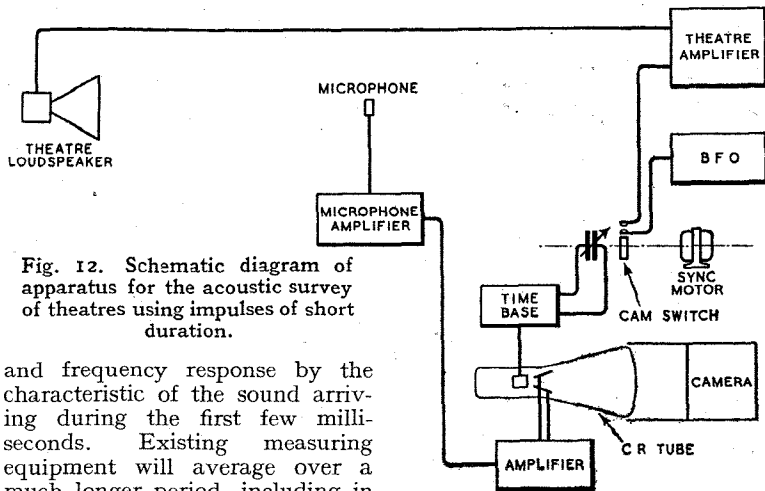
THEATRE AMPLIFIER

MICROPHONE

THEATRE LOUDSPEAKER

B F O

MICROPHONE AMPLIFIER

SYNC MOTOR

TIME BASE

CAM SWITCH

CAMERA

C R TUBE

AMPLIFIER

Fig. 12. Schematic diagram of apparatus for the acoustic survey of theatres using impulses of short duration.

and frequency response by the characteristic of the sound arriving during the first few milliseconds. Existing measuring equipment will average over a much longer period, including in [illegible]